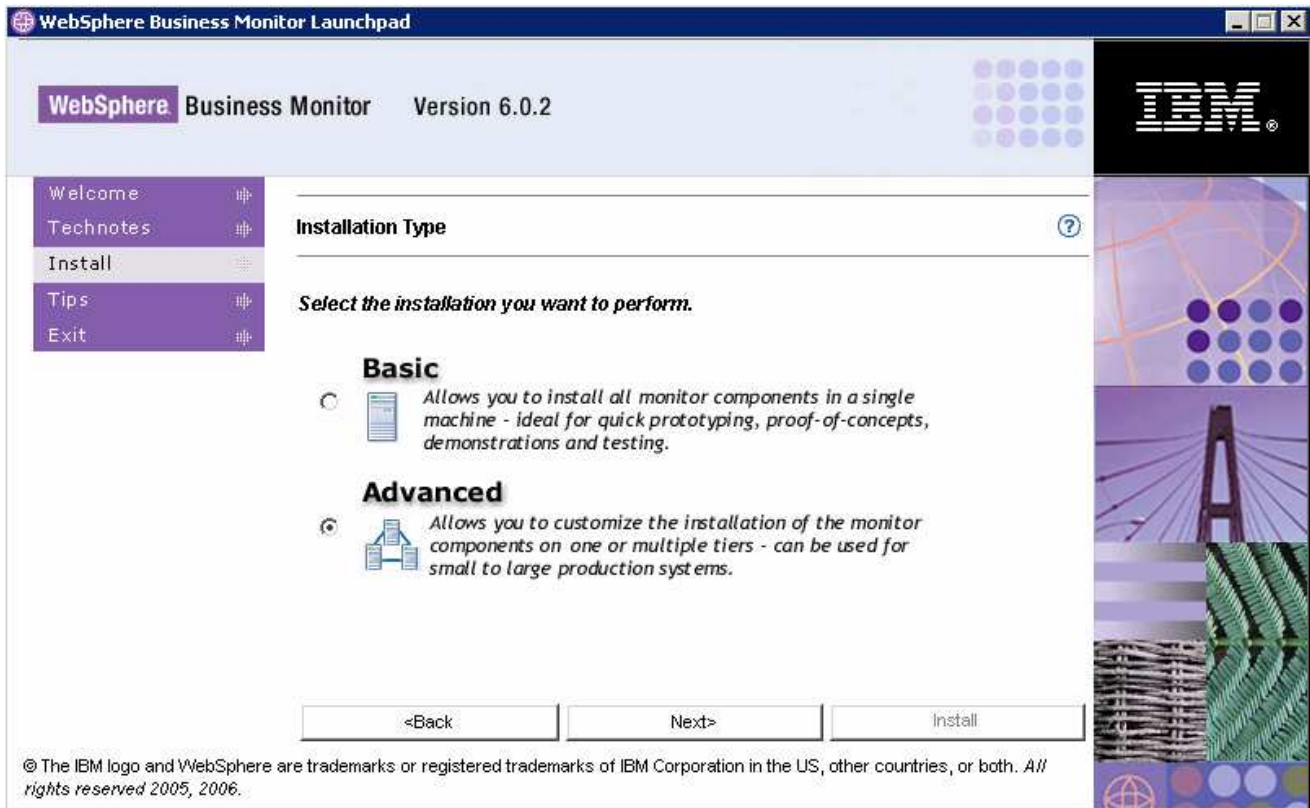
WebSphere Business Monitor Launchpad

WebSphere. Business Monitor Version 6.0.2

IBM.

Welcome
Technotes
Install
Tips
Exit

Installation Type

Select the installation you want to perform.

Basic
Allows you to install all monitor components in a single machine - ideal for quick prototyping, proof-of-concepts, demonstrations and testing.

Advanced
Allows you to customize the installation of the monitor components on one or multiple tiers - can be used for small to large production systems.

<Back Next> Install

© The IBM logo and WebSphere are trademarks or registered trademarks of IBM Corporation in the US, other countries, or both. *All rights reserved 2005, 2006.*